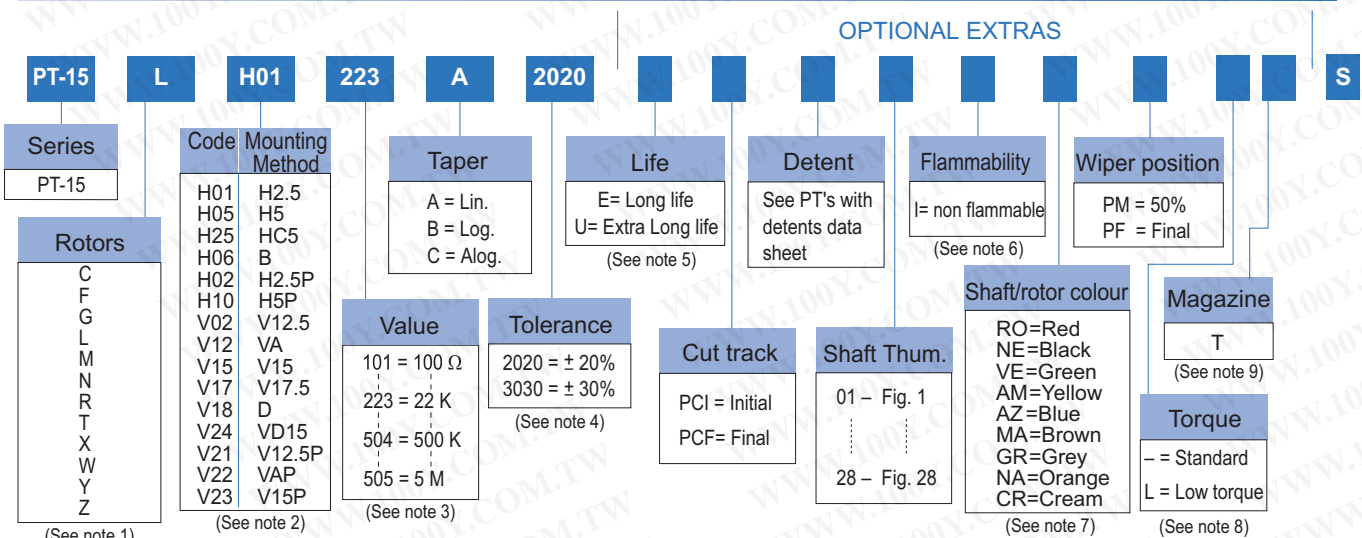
OPTIONAL EXTRAS

PT-15 L H01 223 A 2020 S

Series
PT-15

Rotors
C
F
G
L
M
N
R
T
X
W
Y
Z
(See note 1)

| Code | Mounting Method |
|---|---|
| H01 | H2.5 |
| H05 | H5 |
| H25 | HC5 |
| H06 | B |
| H02 | H2.5P |
| H10 | H5P |
| V02 | V12.5 |
| V12 | VA |
| V15 | V15 |
| V17 | V17.5 |
| V18 | D |
| V24 | VD15 |
| V21 | V12.5P |
| V22 | VAP |
| V23 | V15P |

(See note 2)

Taper
A = Lin.
B = Log.
C = Alog.

Value
101 = 100 Ω
223 = 22 K
504 = 500 K
505 = 5 M
(See note 3)

Tolerance
2020 = ± 20%
3030 = ± 30%
(See note 4)

Life
E= Long life
U= Extra Long life
(See note 5)

Cut track
PCI = Initial
PCF= Final

Detent
See PT's with detents data sheet

Shaft Thum.
01 – Fig. 1
28 – Fig. 28

Flammability
I= non flammable
(See note 6)

Shaft/rotor colour
RO=Red
NE=Black
VE=Green
AM=Yellow
AZ=Blue
MA=Brown
GR=Grey
NA=Orange
CR=Cream
(See note 7)

Wiper position
PM = 50%
PF = Final

Magazine
T
(See note 9)

Torque
– = Standard
L = Low torque
(See note 8)

WWW.100Y.COM.TW